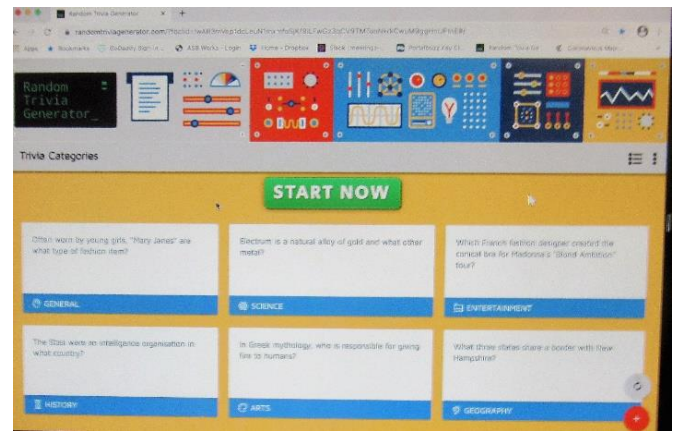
Random Trivia Generator

randomtriviagenerator.com/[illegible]

Apps Bookmarks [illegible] Home - Dropbox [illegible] Random Trivia Ge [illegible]

Random Trivia Generator_

Trivia Categories

START NOW

Often worn by young girls, "Mary Janes" are what type of fashion item?

GENERAL

Electrum is a natural alloy of gold and what other metal?

SCIENCE

Which French fashion designer created the conical bra for Madonna's "Blond Ambition" tour?

ENTERTAINMENT

The Stasi were an intelligence organisation in what country?

HISTORY

In Greek mythology, who is responsible for giving fire to humans?

ARTS

What three states share a border with New Hampshire?

GEOGRAPHY